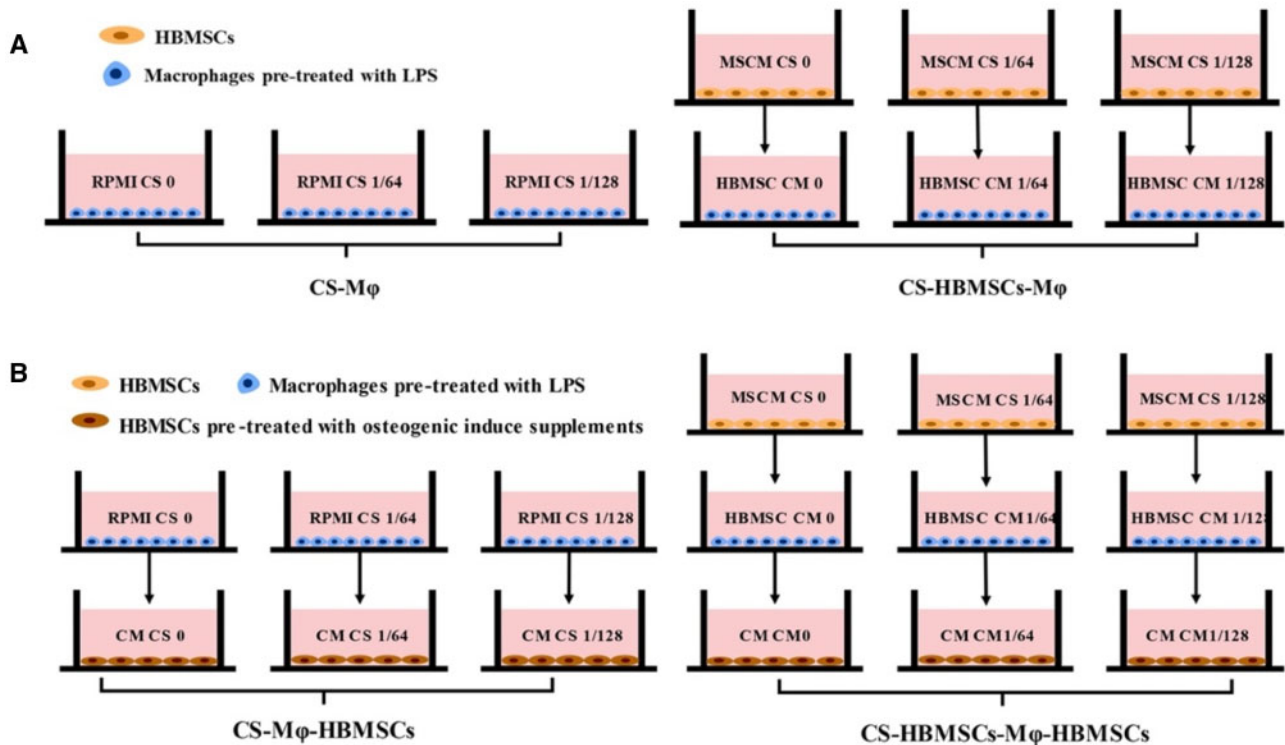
A

HBMSCs

Macrophages pre-treated with LPS

RPMI CS 0

RPMI CS 1/64

RPMI CS 1/128

CS-Mφ

MSCM CS 0

MSCM CS 1/64

MSCM CS 1/128

HBMSC CM 0

HBMSC CM 1/64

HBMSC CM 1/128

CS-HBMSCs-Mφ

B

HBMSCs

Macrophages pre-treated with LPS

HBMSCs pre-treated with osteogenic induce supplements

RPMI CS 0

RPMI CS 1/64

RPMI CS 1/128

CM CS 0

CM CS 1/64

CM CS 1/128

CS-Mφ-HBMSCs

MSCM CS 0

MSCM CS 1/64

MSCM CS 1/128

HBMSC CM 0

HBMSC CM 1/64

HBMSC CM 1/12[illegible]

CM CM0

CM CM1/64

CM CM1/128

CS-HBMSCs-Mφ-HBMSCs